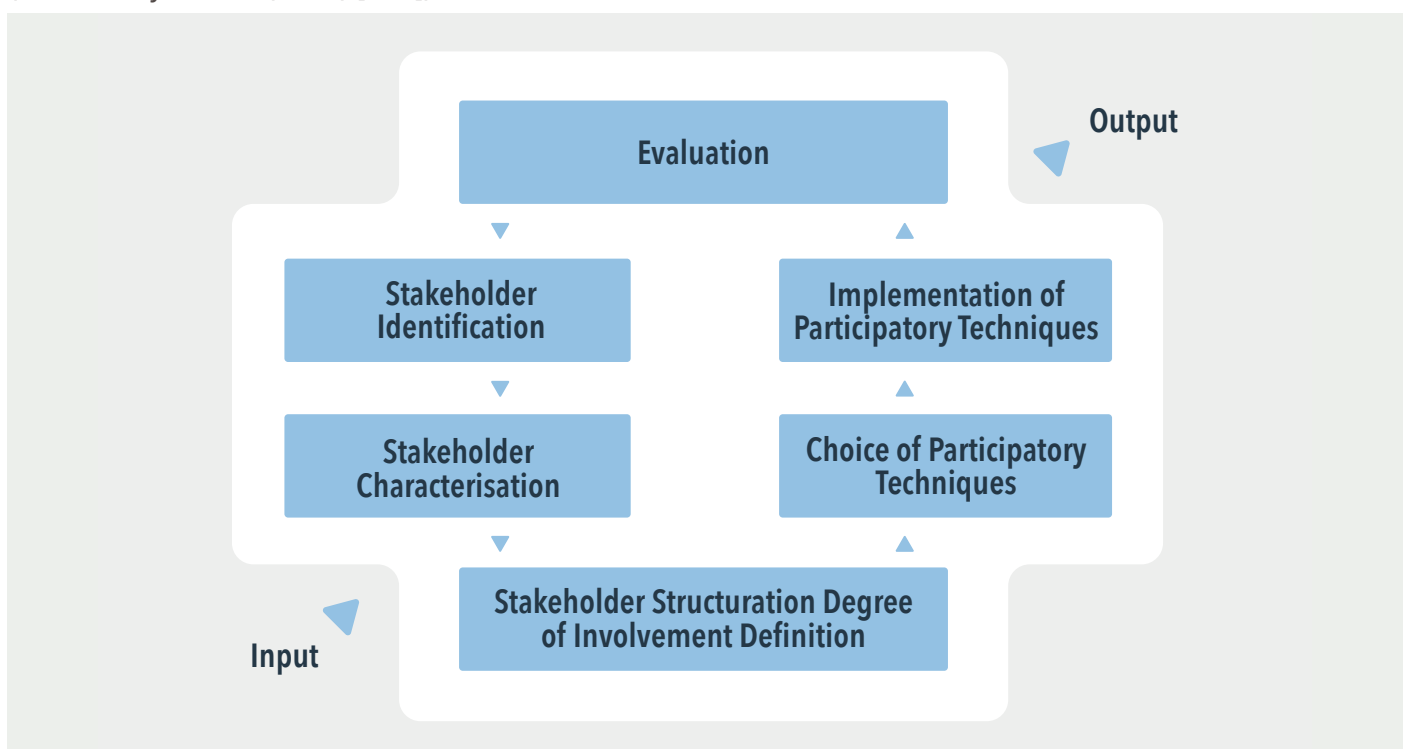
Output

Evaluation

Stakeholder Identification

Implementation of Participatory Techniques

Stakeholder Characterisation

Choice of Participatory Techniques

Stakeholder Structuration Degree of Involvement Definition

Input